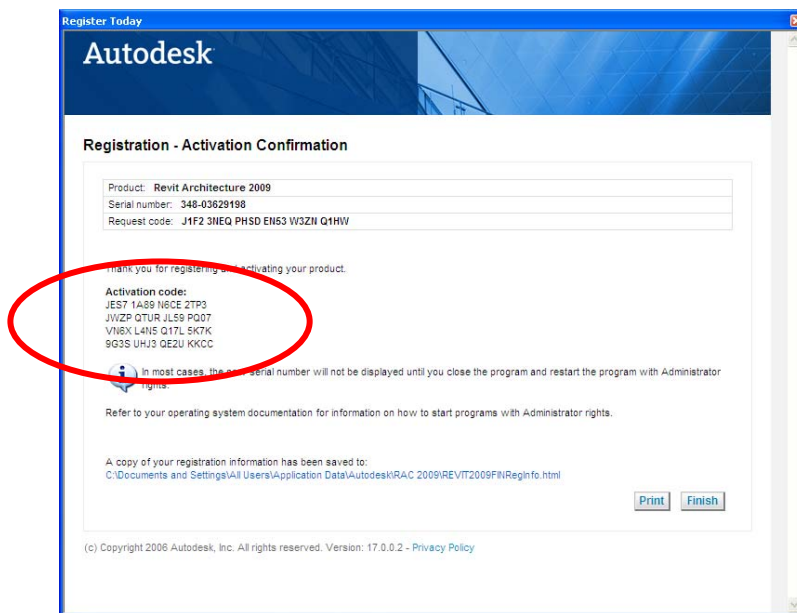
Register Today

Autodesk

Registration - Activation Confirmation

| Product: Revit Architecture 2009 |
|---|
| Serial number: 348-03629198 |
| Request code: J1F2 3NEQ PHSD EN53 W3ZN Q1HW |

Thank you for registering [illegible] activating your product.

Activation code:
JES7 1A89 N6CE 2TP3
JWZP QTUR JL59 PQ07
VN6X L4N5 Q17L 5K7K
9G3S UHJ3 QE2U KKCC

In most cases, the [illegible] serial number will not be displayed until you close the program and restart the program with Administrator rights.

Refer to your operating system documentation for information on how to start programs with Administrator rights.

A copy of your registration information has been saved to:
C:\Documents and Settings\All Users\Application Data\Autodesk\RAC 2009\REVIT2009FINRegInfo.html

Print Finish

(c) Copyright 2006 Autodesk, Inc. All rights reserved. Version: 17.0.0.2 - Privacy Policy